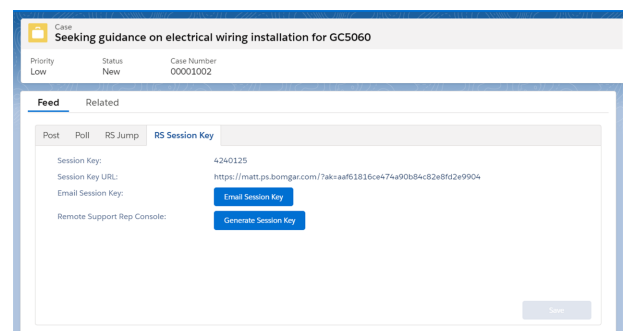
Case
Seeking guidance on electrical wiring installation for GC5060

Priority
Low

Status
New

Case Number
00001002

Feed
Related

Post
Poll
RS Jump
RS Session Key

Session Key:
4240125

Session Key URL:
https://matt.ps.bomgar.com/?ak=aaf61816ce474a90b84c82e8fd2e9904

Email Session Key:
Email Session Key

Remote Support Rep Console:
Generate Session Key

Save